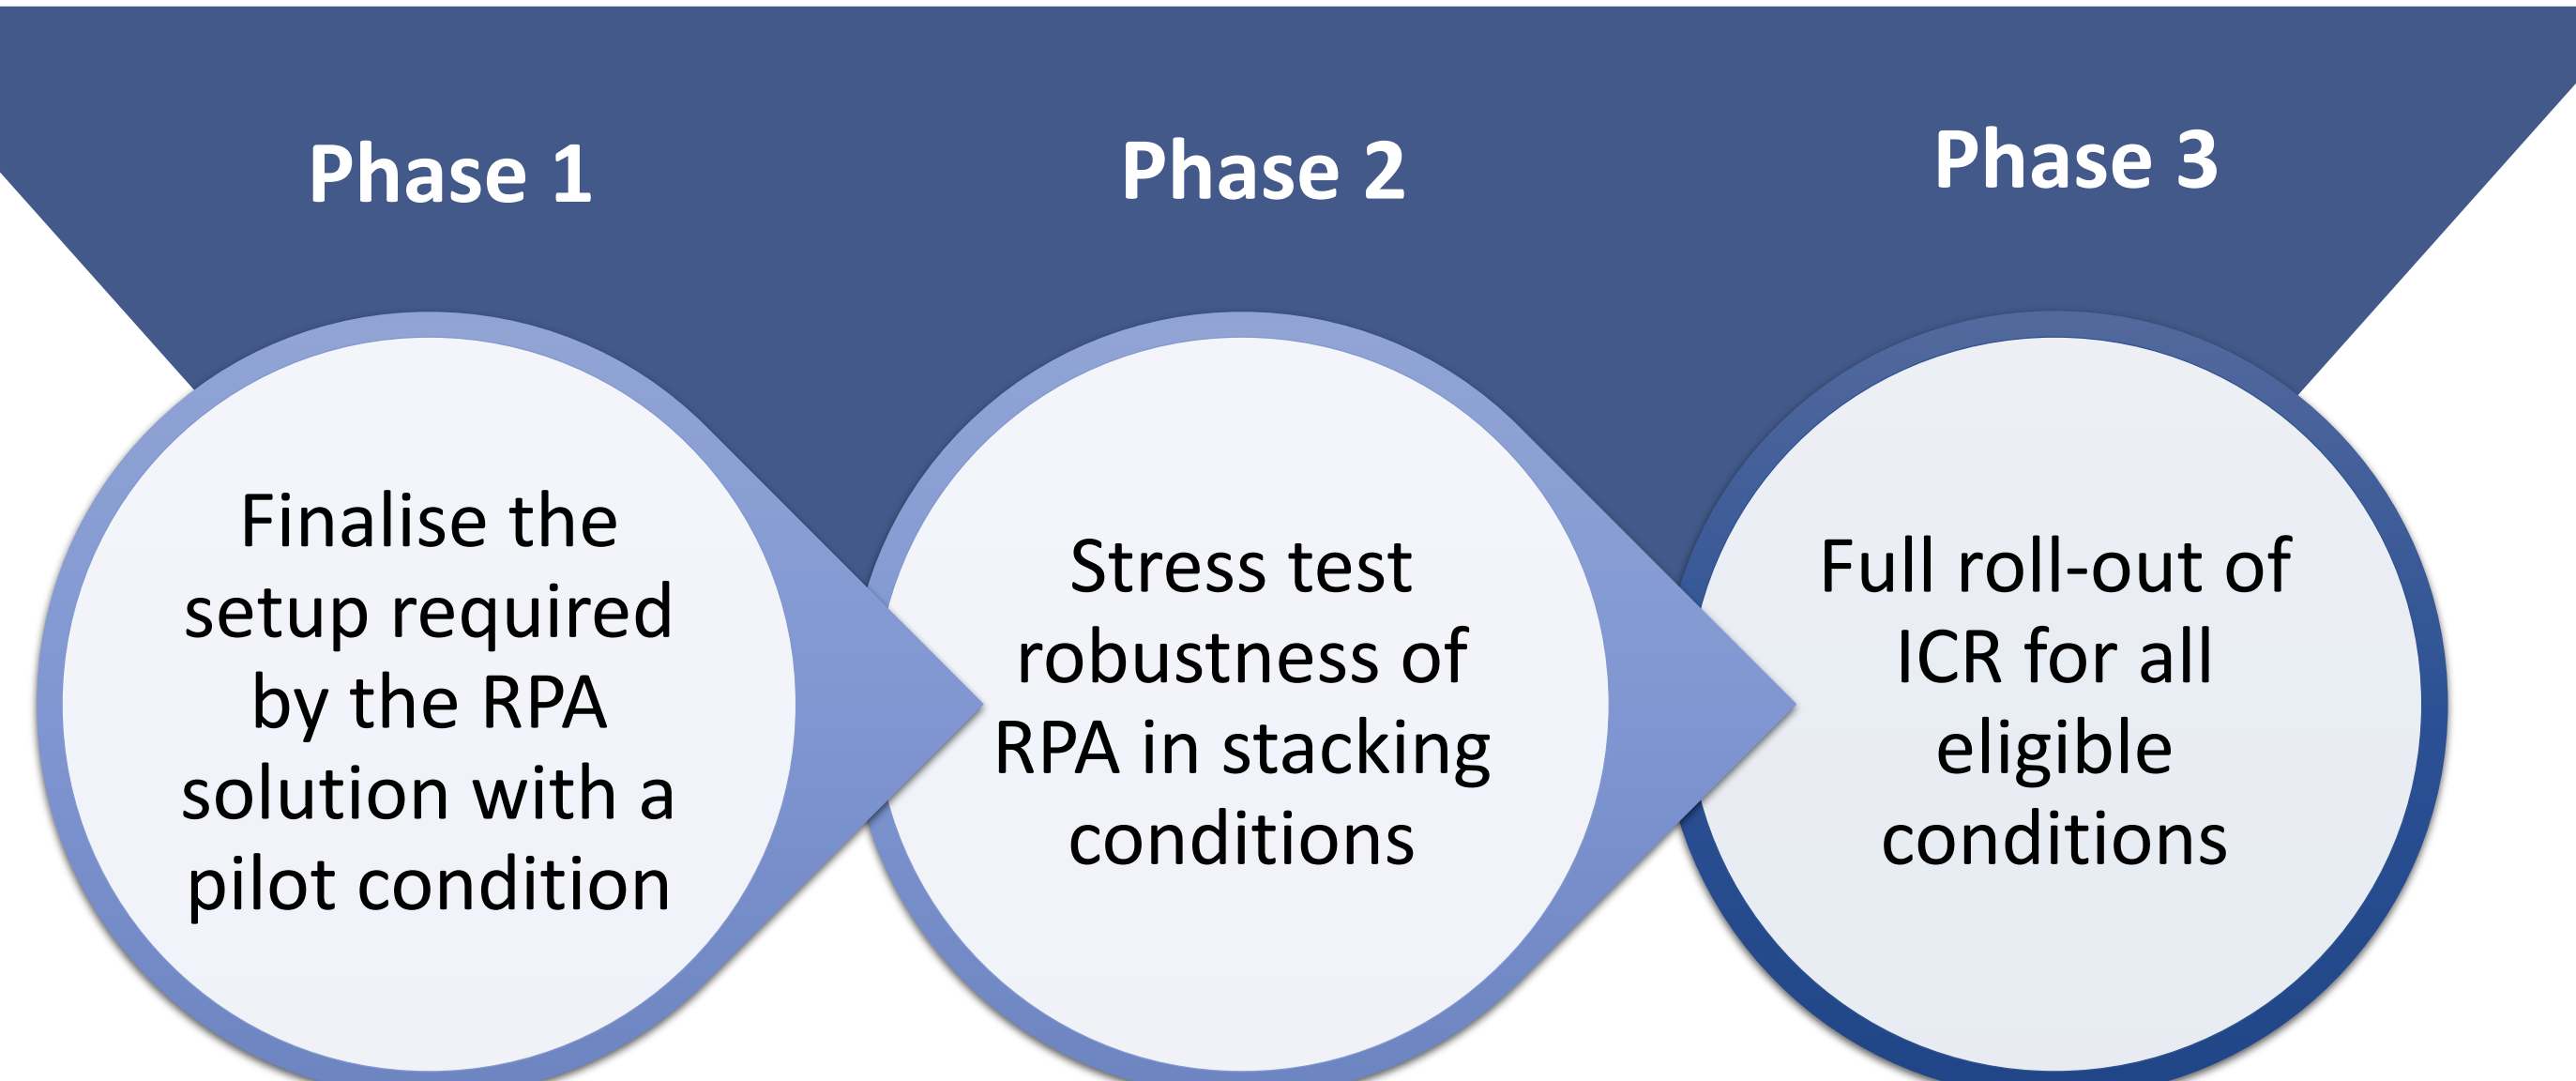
Phase 1

Phase 2

Phase 3

Finalise the setup required by the RPA solution with a pilot condition

Stress test robustness of RPA in stacking conditions

Full roll-out of ICR for all eligible conditions